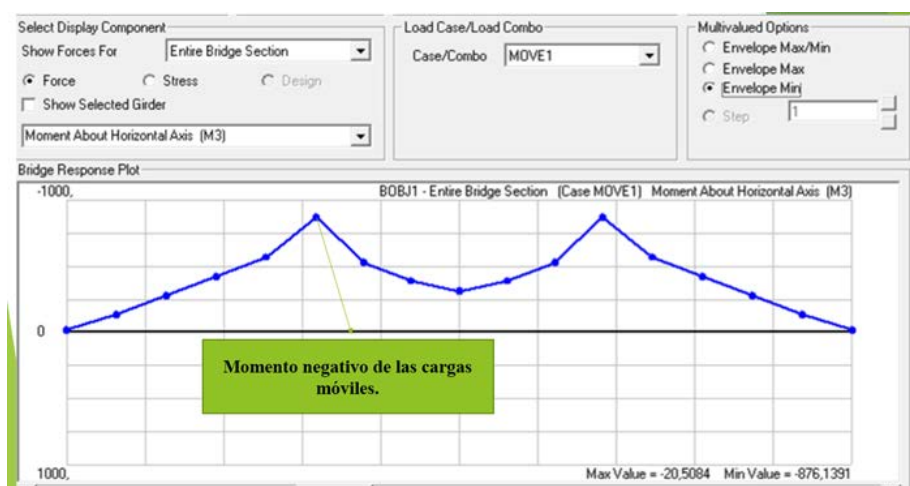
Select Display Component

Show Forces For Entire Bridge Section

Force Stress Design

Show Selected Girder

Moment About Horizontal Axis (M3)

Load Case/Load Combo

Case/Combo MOVE1

Multivalued Options

Envelope Max/Min

Envelope Max

Envelope Min

Step 1

Bridge Response Plot

-1000,

BOBJ1 - Entire Bridge Section (Case MOVE1) Moment About Horizontal Axis (M3)

0

Momento negativo de las cargas móviles.

1000,

Max Value = -20,5084 Min Value = -876,1391